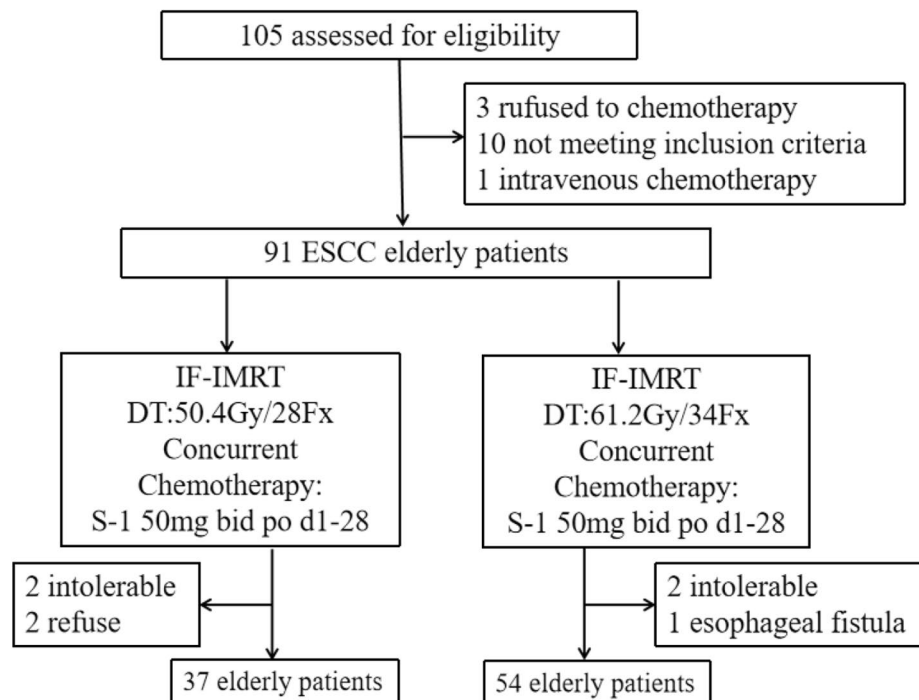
105 assessed for eligibility

3 rufused to chemotherapy
10 not meeting inclusion criteria
1 intravenous chemotherapy

91 ESCC elderly patients

IF-IMRT
DT:50.4Gy/28Fx
Concurrent
Chemotherapy:
S-1 50mg bid po d1-28

IF-IMRT
DT:61.2Gy/34Fx
Concurrent
Chemotherapy:
S-1 50mg bid po d1-28

2 intolerable
2 refuse

2 intolerable
1 esophageal fistula

37 elderly patients

54 elderly patients